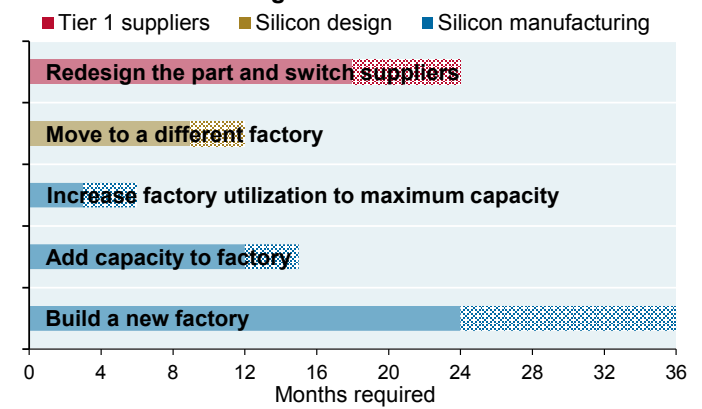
Tier 1 suppliers Silicon design Silicon manufacturing

Redesign the part and switch suppliers

Move to a different factory

Increase factory utilization to maximum capacity

Add capacity to factory

Build a new factory

0 4 8 12 16 20 24 28 32 36

Months required